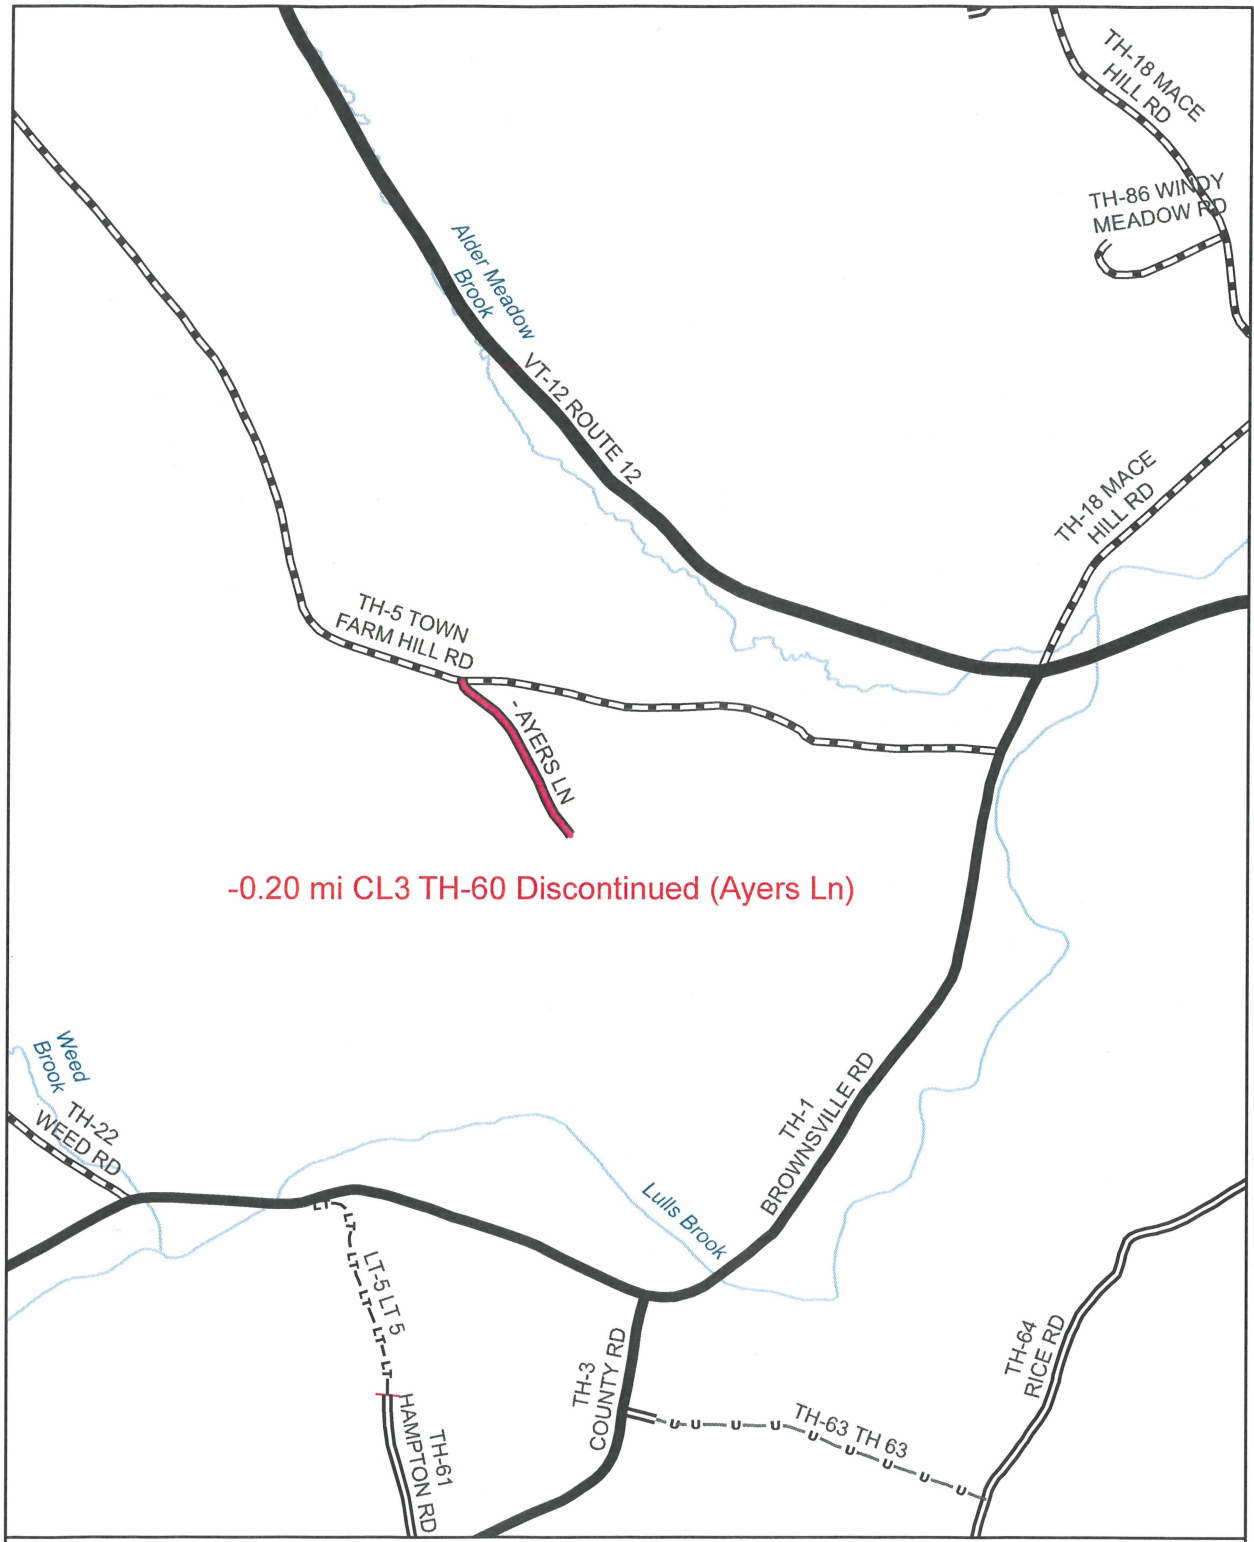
TH-18 MACE HILL RD

TH-86 WINDY MEADOW RD

Alder Meadow Brook

VT-12 ROUTE 12

TH-18 MACE HILL RD

TH-5 TOWN FARM HILL RD

- AYERS LN

-0.20 mi CL3 TH-60 Discontinued (Ayers Ln)

Weed Brook

TH-22 WEED RD

TH-1 BROWNSVILLE RD

Lulls Brook

LT-5 LT 5

TH-61 HAMPTON RD

TH-3 COUNTY RD

TH-63 TH 63

TH-64 RICE RD